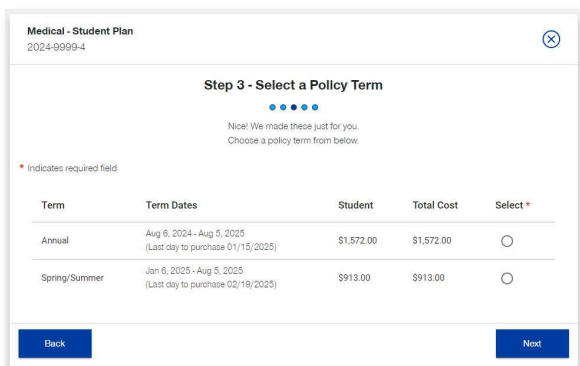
Medical - Student Plan
2024-9999-4

Step 3 - Select a Policy Term

Nice! We made these just for you.
Choose a policy term from below.

* Indicates required field

| Term | Term Dates | Student | Total Cost | Select * |
|---|---|---|---|---|
| Annual | Aug 6, 2024 - Aug 5, 2025 (Last day to purchase 01/15/2025) | $1,572.00 | $1,572.00 | |
| Spring/Summer | Jan 6, 2025 - Aug 5, 2025 (Last day to purchase 02/19/2025) | $913.00 | $913.00 | |

Back

Next